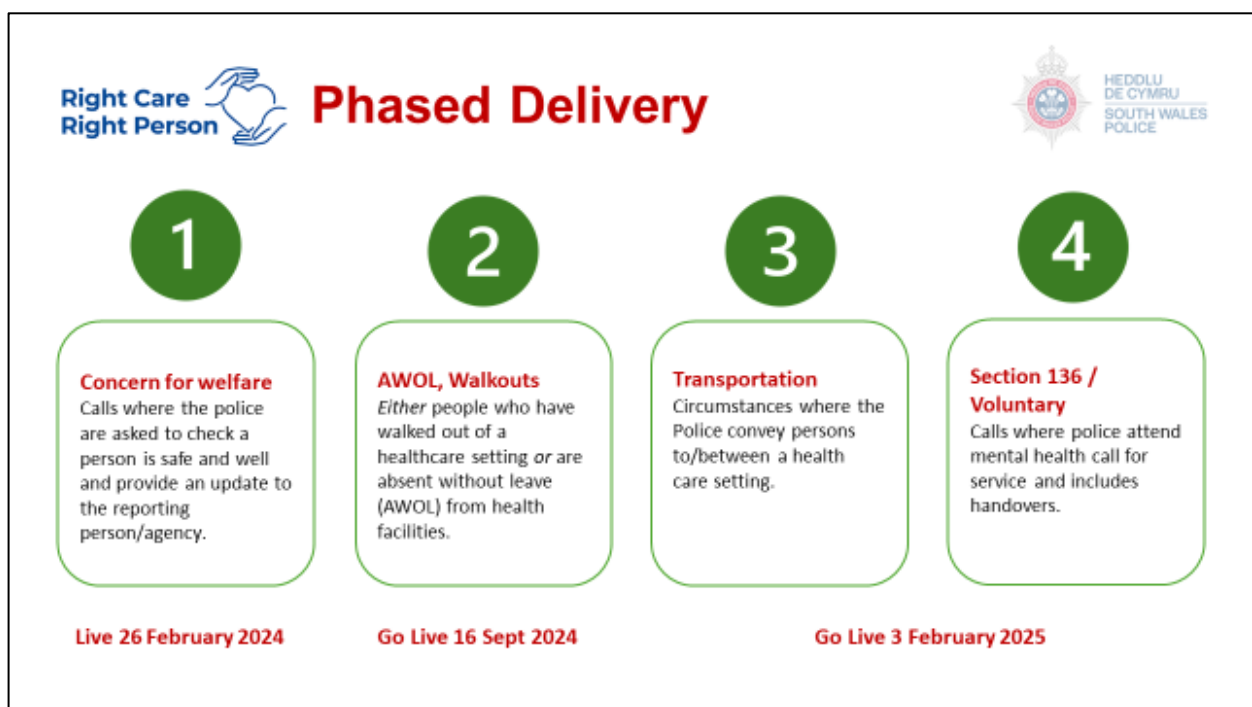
Right Care Right Person

Phased Delivery

HEDDLU DE CYMRU SOUTH WALES POLICE

1

Concern for welfare
Calls where the police are asked to check a person is safe and well and provide an update to the reporting person/agency.

2

AWOL, Walkouts
*Either* people who have walked out of a healthcare setting *or* are absent without leave (AWOL) from health facilities.

3

Transportation
Circumstances where the Police convey persons to/between a health care setting.

4

Section 136 / Voluntary
Calls where police attend mental health call for service and includes handovers.

Live 26 February 2024

Go Live 16 Sept 2024

Go Live 3 February 2025